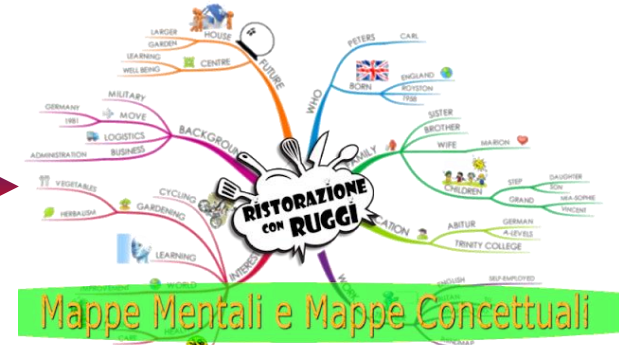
LARGER
HOUSE
GARDEN
LEARNING
CENTRE
WELL BEING
FUTURE
PETERS
CARL
WHO
ENGLAND
BORN
ROYSTON
1958
MILITARY
GERMANY
MOVE
1981
LOGISTICS
BACKGROU
ADMINISTRATION
BUSINESS
SISTER
BROTHER
FAMILY
WIFE
MARION
STEP
DAUGHTER
SON
CHILDREN
GRAND
MIA-SOPHIE
VINCENT
VEGETABLES
CYCLING
GARDENING
HERBALISM
RISTORAZIONE CON RUGGI
CATION
ABITUR
GERMAN
A-LEVELS
TRINITY COLLEGE
LEARNING
INTERE
WORLD
ENGLISH
SELF-EMPLOYED
Mappe Mentali e Mappe Concettuali